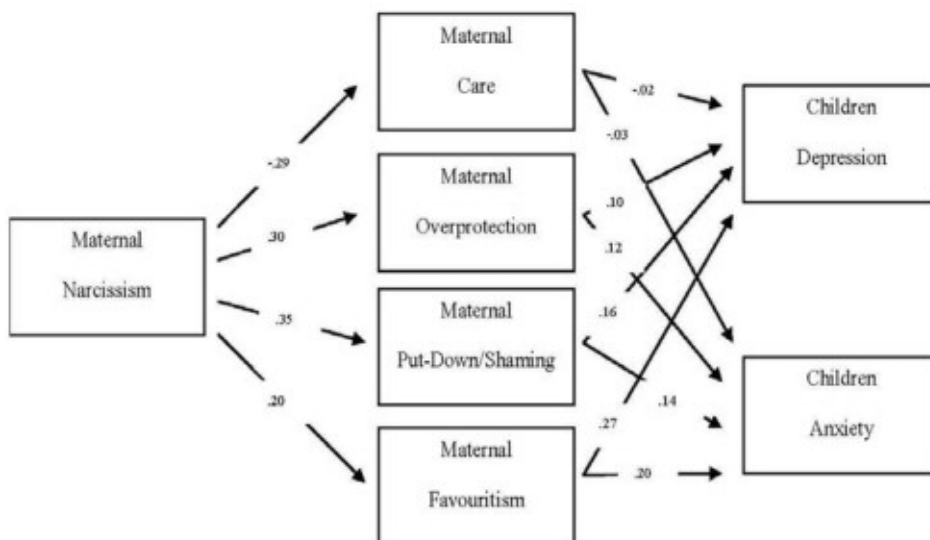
Maternal Narcissism

-.29

.30

.35

.20

Maternal Care

Maternal Overprotection

Maternal Put-Down/Shaming

Maternal Favouritism

-.02

-.03

.10

.12

.16

.14

.27

.20

Children Depression

Children Anxiety